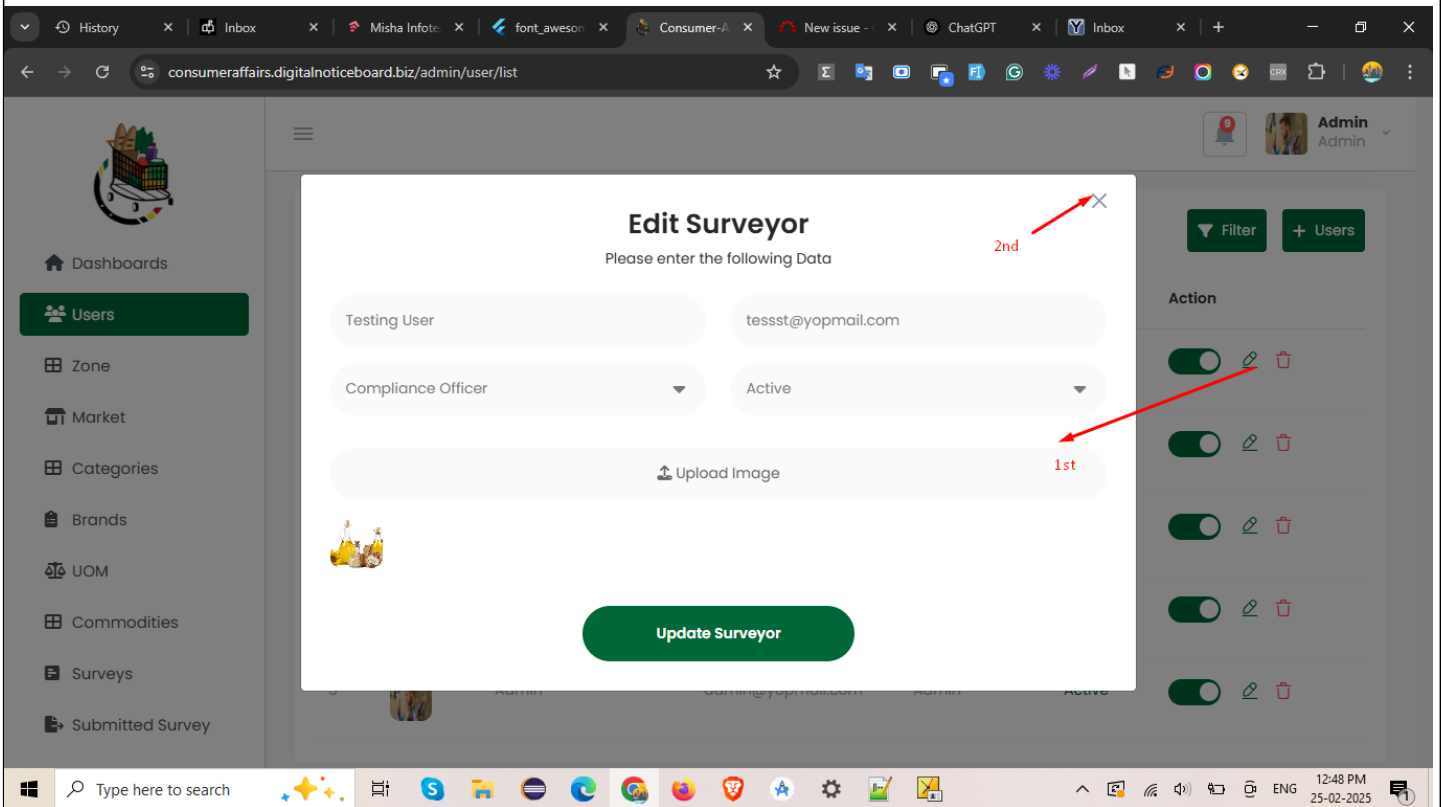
History
Inbox
Misha Infote
font_aweso
Consumer-A
New issue -
ChatGPT
Inbox

consumeraffairs.digitalnoticeboard.biz/admin/user/list

Admin
Admin

Dashboards
Users
Zone
Market
Categories
Brands
UOM
Commodities
Surveys
Submitted Survey

Filter
+ Users
Action

Edit Surveyor
Please enter the following Data

2nd

Testing User
tessst@yopmail.com
Compliance Officer
Active

Upload Image

1st

Update Surveyor

Admin admin@yopmail.com Admin Active

Type here to search
ENG
12:48 PM
25-02-2025